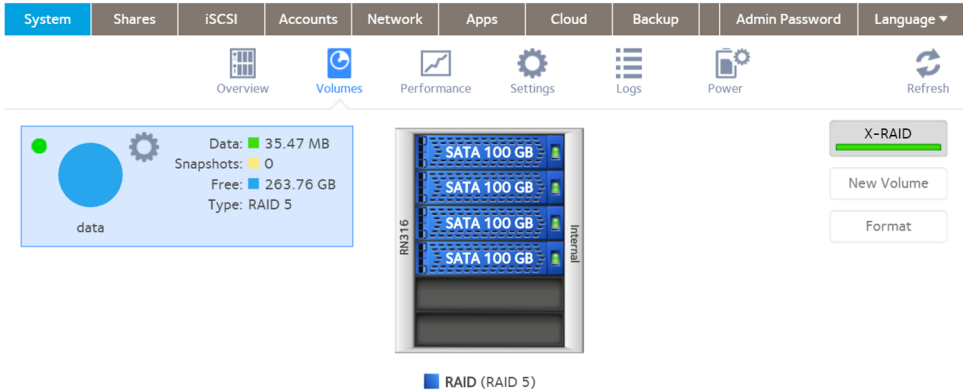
System | Shares | iSCSI | Accounts | Network | Apps | Cloud | Backup | Admin Password | Language ▾

Overview | Volumes | Performance | Settings | Logs | Power | Refresh

Data: 35.47 MB
Snapshots: 0
Free: 263.76 GB
Type: RAID 5

data

RN316

SATA 100 GB
SATA 100 GB
SATA 100 GB
SATA 100 GB

Internal

RAID (RAID 5)

X-RAID

New Volume

Format